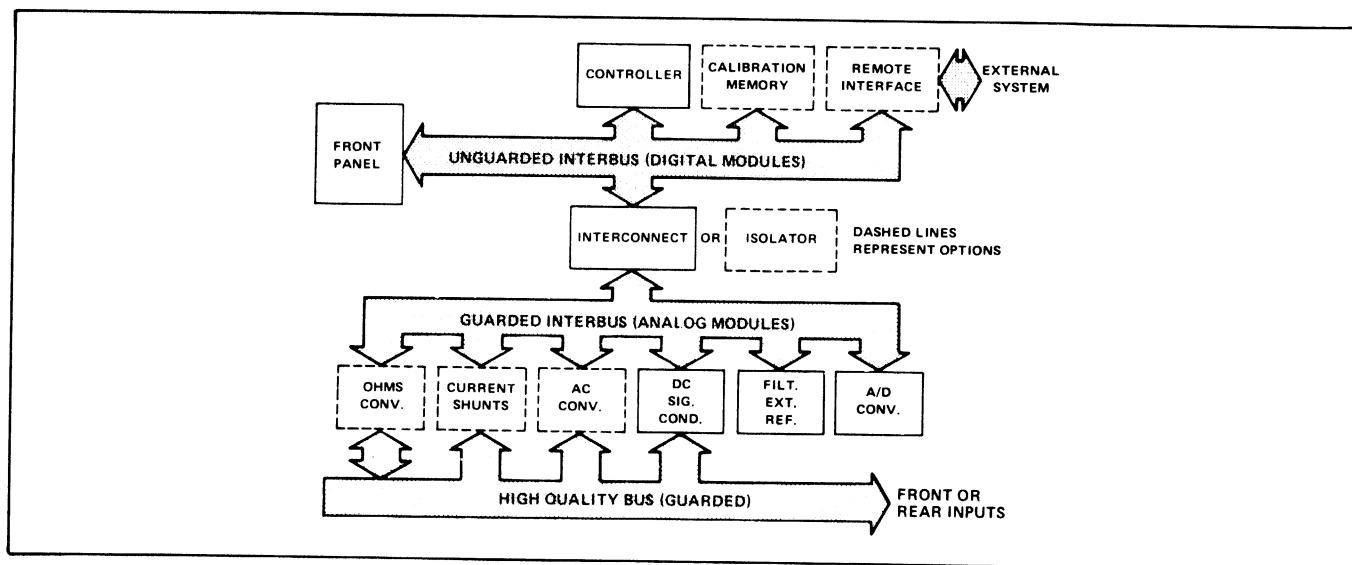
CONTROLLER

CALIBRATION MEMORY

REMOTE INTERFACE

EXTERNAL SYSTEM

FRONT PANEL

UNGUARDED INTERBUS (DIGITAL MODULES)

INTERCONNECT

OR

ISOLATOR

DASHED LINES REPRESENT OPTIONS

GUARDED INTERBUS (ANALOG MODULES)

OHMS CONV.

CURRENT SHUNTS

AC CONV.

DC SIG. COND.

FILT. EXT. REF.

A/D CONV.

HIGH QUALITY BUS (GUARDED)

FRONT OR REAR INPUTS